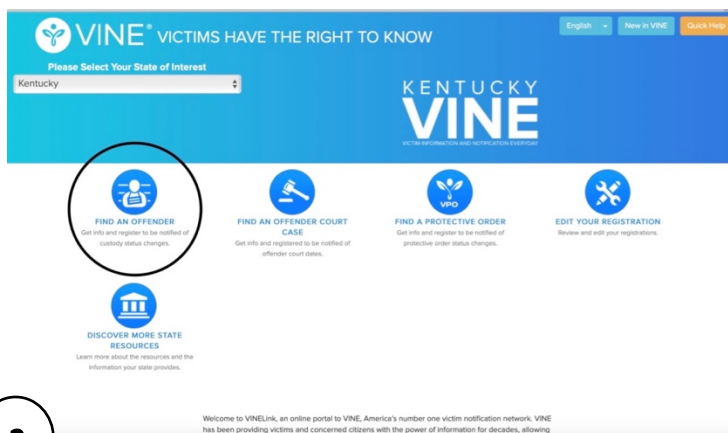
VINE® VICTIMS HAVE THE RIGHT TO KNOW

English ▾ New in VINE Quick Help

Please Select Your State of Interest

Kentucky

KENTUCKY VINE
VICTIM INFORMATION AND NOTIFICATION EVERYDAY

FIND AN OFFENDER
Get info and register to be notified of custody status changes.

FIND AN OFFENDER COURT CASE
Get info and registered to be notified of offender court dates.

VPO
FIND A PROTECTIVE ORDER
Get info and register to be notified of protective order status changes.

EDIT YOUR REGISTRATION
Review and edit your registrations.

DISCOVER MORE STATE RESOURCES
Learn more about the resources and the information your state provides.

Welcome to VINELink, an online portal to VINE, America's number one victim notification network. VINE has been providing victims and concerned citizens with the power of information for decades, allowing